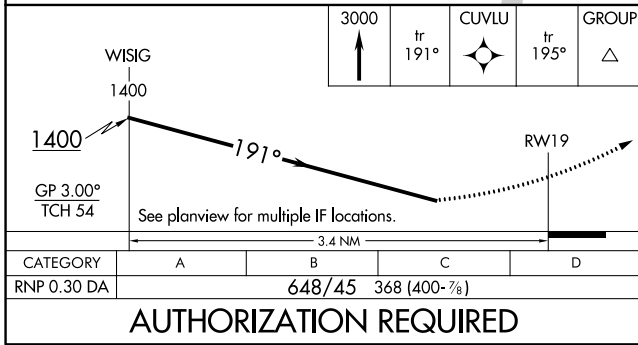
| 3000 | tr 191° | CUVLU | tr 195° | GROUP |
|---|---|---|---|---|

WISIG
1400

1400

191°

RW19

GP 3.00°
TCH 54

See planview for multiple IF locations.

3.4 NM

| CATEGORY | A | B | C | D |
|---|---|---|---|---|
| RNP 0.30 DA | 648/45 368 (400-$\frac{7}{8}$) | | | |

AUTHORIZATION REQUIRED